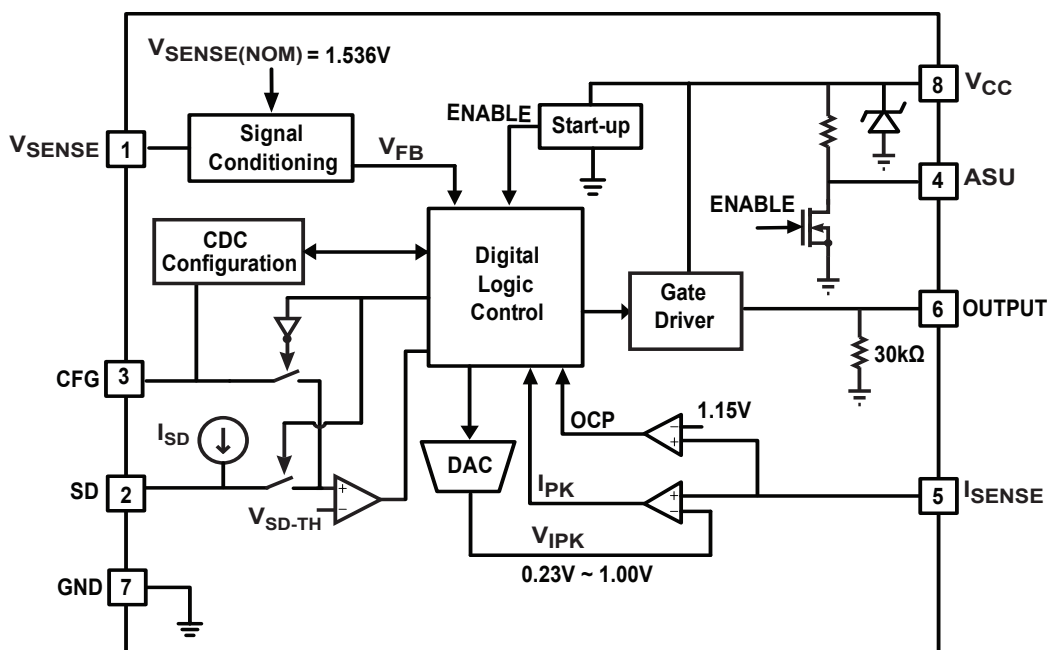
$V_{SENSE(NOM)}$ = 1.536V

$V_{SENSE}$ 1

Signal Conditioning

$V_{FB}$

ENABLE

Start-up

8 $V_{CC}$

4 ASU

ENABLE

CDC Configuration

Digital Logic Control

Gate Driver

6 OUTPUT

30kΩ

CFG 3

$I_{SD}$

SD 2

$V_{SD-TH}$

DAC

OCP

1.15V

$I_{PK}$

5 $I_{SENSE}$

$V_{IPK}$

0.23V ~ 1.00V

GND 7